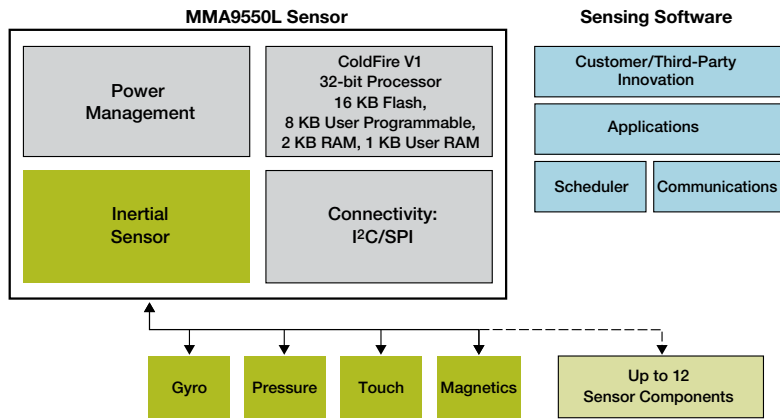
MMA9550L Sensor

Power Management

ColdFire V1
32-bit Processor
16 KB Flash,
8 KB User Programmable,
2 KB RAM, 1 KB User RAM

Inertial Sensor

Connectivity:
I$^2$C/SPI

Sensing Software

Customer/Third-Party Innovation

Applications

Scheduler

Communications

Gyro

Pressure

Touch

Magnetics

Up to 12
Sensor Components